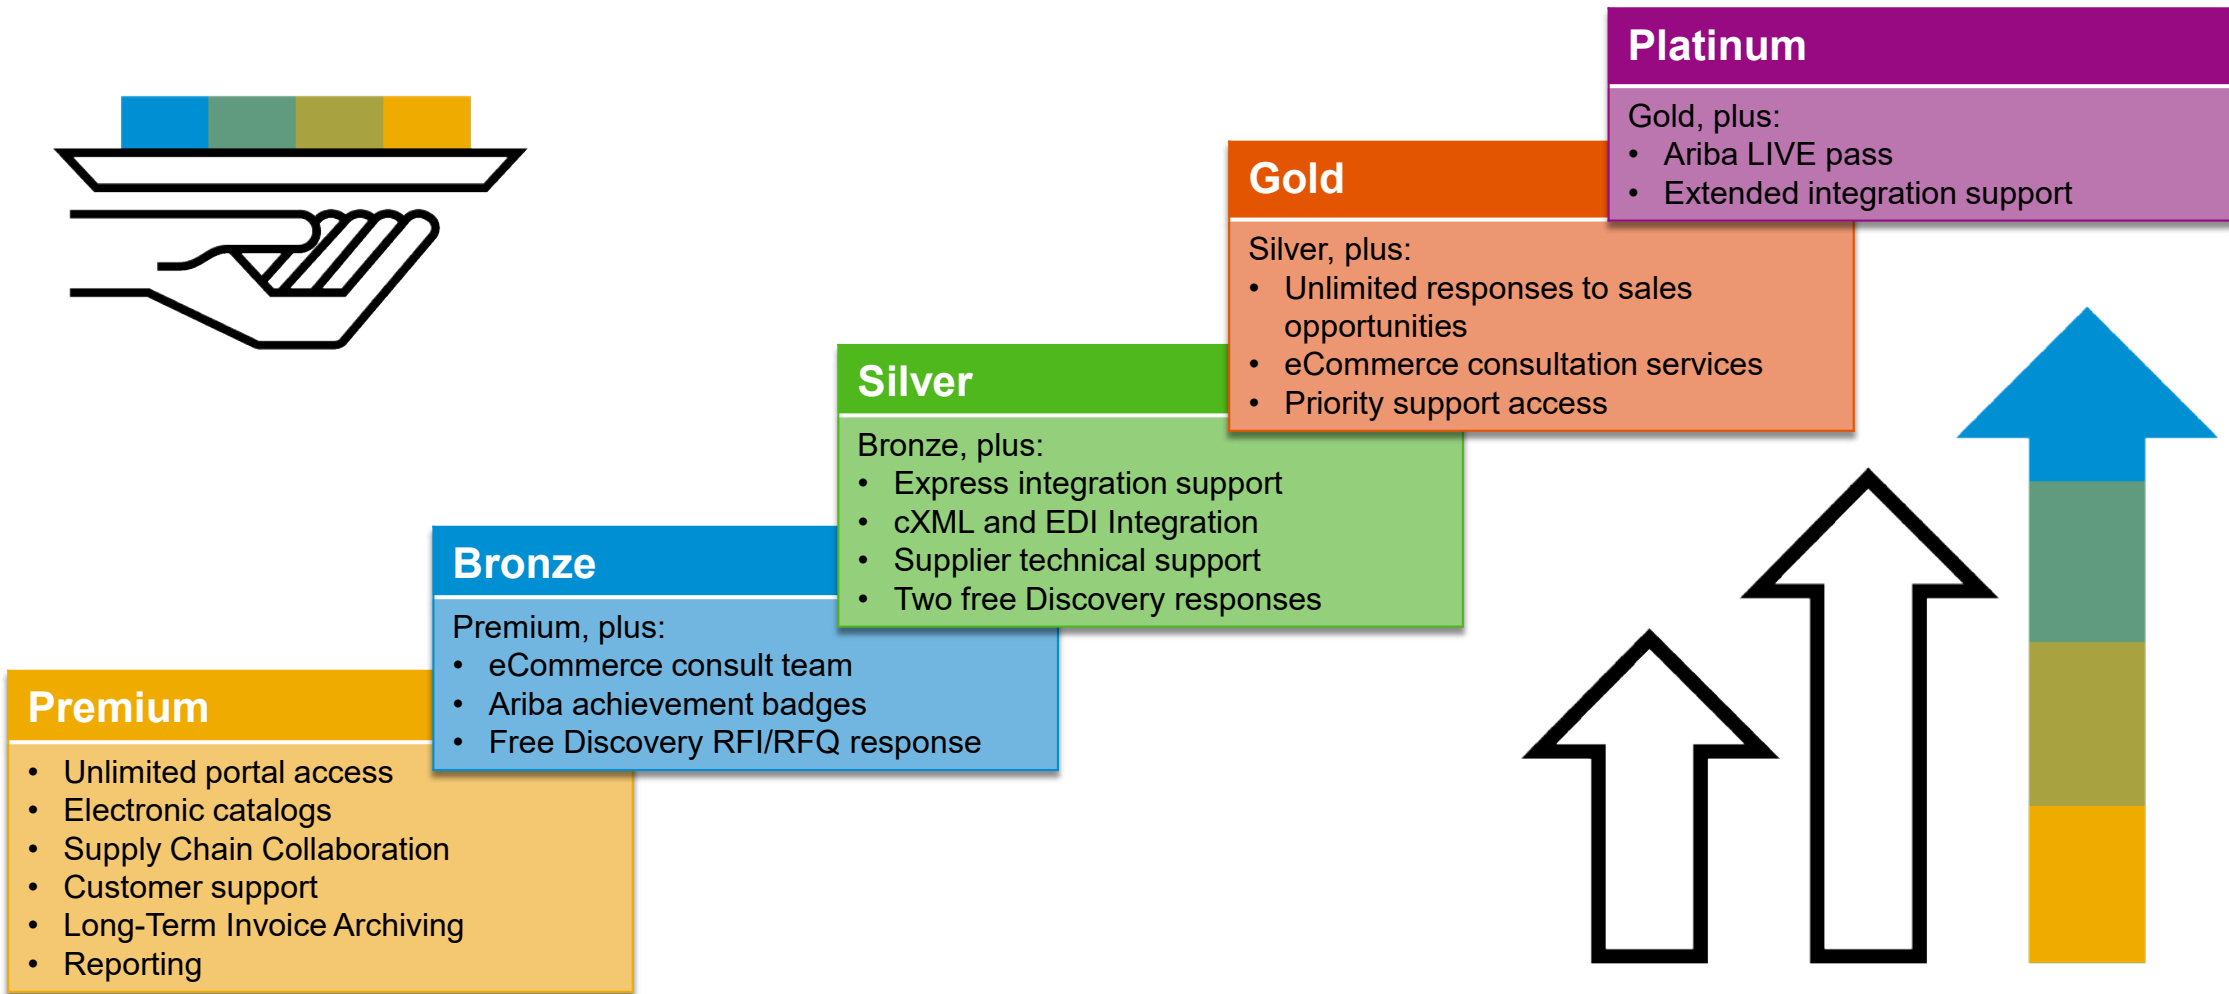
Platinum

Gold, plus:
- Ariba LIVE pass
- Extended integration support

Gold

Silver, plus:
- Unlimited responses to sales opportunities
- eCommerce consultation services
- Priority support access

Silver

Bronze, plus:
- Express integration support
- cXML and EDI Integration
- Supplier technical support
- Two free Discovery responses

Bronze

Premium, plus:
- eCommerce consult team
- Ariba achievement badges
- Free Discovery RFI/RFQ response

Premium

- Unlimited portal access
- Electronic catalogs
- Supply Chain Collaboration
- Customer support
- Long-Term Invoice Archiving
- Reporting